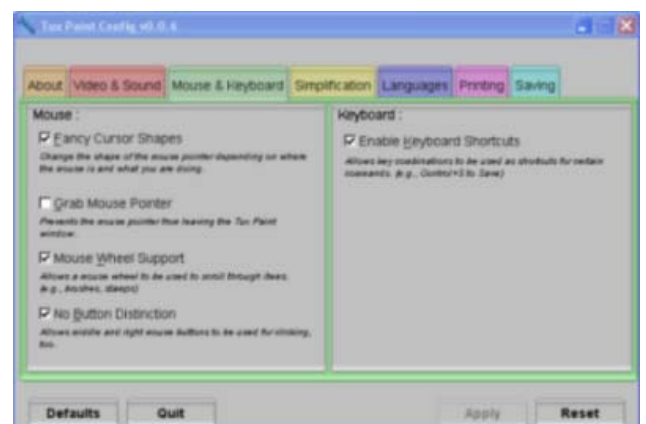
Tux Paint Config v0.0.6

About | Video & Sound | Mouse & Keyboard | Simplification | Languages | Printing | Saving

Mouse :

☑ Fancy Cursor Shapes

Change the shape of the mouse pointer depending on where the mouse is and what you are doing.

☐ Grab Mouse Pointer

Prevents the mouse pointer from leaving the Tux Paint window.

☑ Mouse Wheel Support

Allows a mouse wheel to be used to scroll through items. (e.g., brushes, stamps)

☑ No Button Distinction

Allows middle and right mouse buttons to be used for clicking, too.

Keyboard :

☑ Enable Keyboard Shortcuts

Allows key combinations to be used as shortcuts for certain commands. (e.g., Control+S to Save)

Defaults | Quit | Apply | Reset